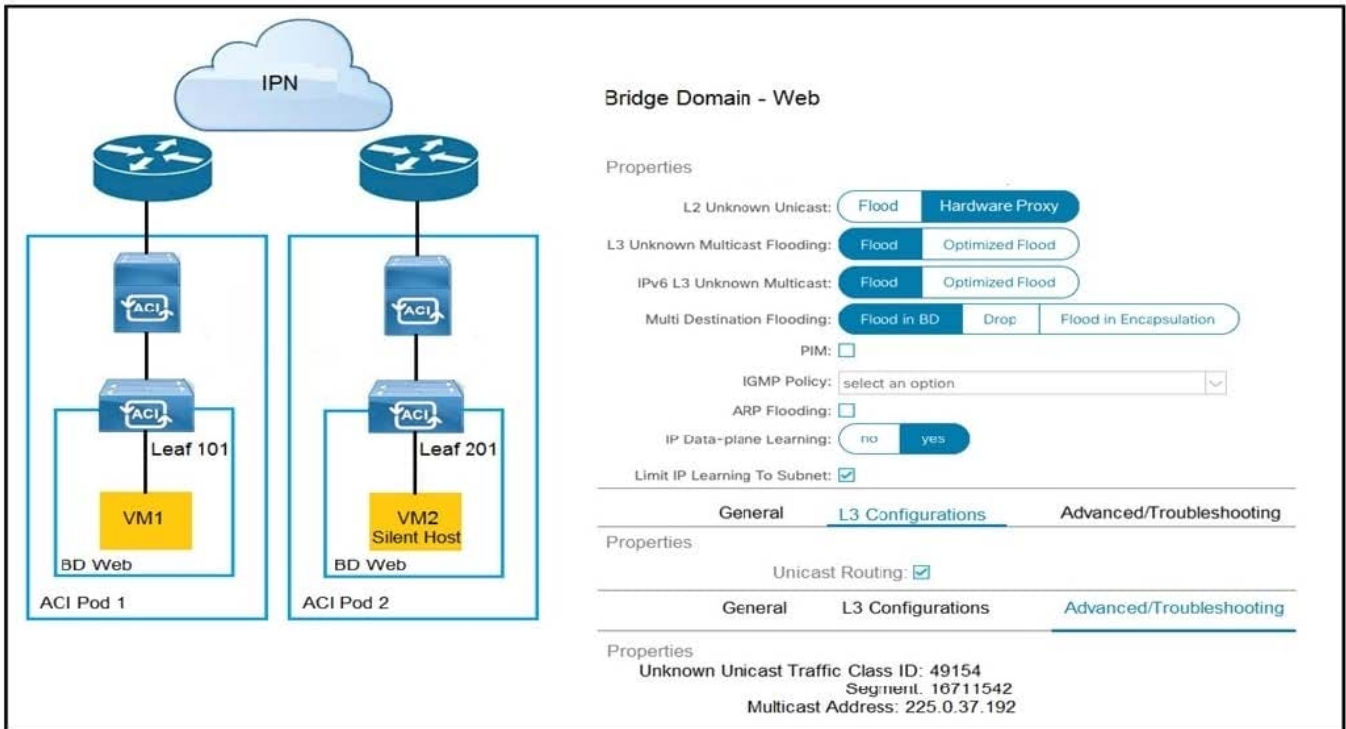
IPN

ACI

ACI

Leaf 101

VM1

BD Web

ACI Pod 1

ACI

ACI

Leaf 201

VM2
Silent Host

BD Web

ACI Pod 2

Bridge Domain - Web

Properties

L2 Unknown Unicast: Flood Hardware Proxy

L3 Unknown Multicast Flooding: Flood Optimized Flood

IPv6 L3 Unknown Multicast: Flood Optimized Flood

Multi Destination Flooding: Flood in BD Drop Flood in Encapsulation

PIM:

IGMP Policy: select an option

ARP Flooding:

IP Data-plane Learning: no yes

Limit IP Learning To Subnet:

General L3 Configurations Advanced/Troubleshooting

Properties

Unicast Routing:

General L3 Configurations Advanced/Troubleshooting

Properties

Unknown Unicast Traffic Class ID: 49154

Segment. 16711542

Multicast Address: 225.0.37.192